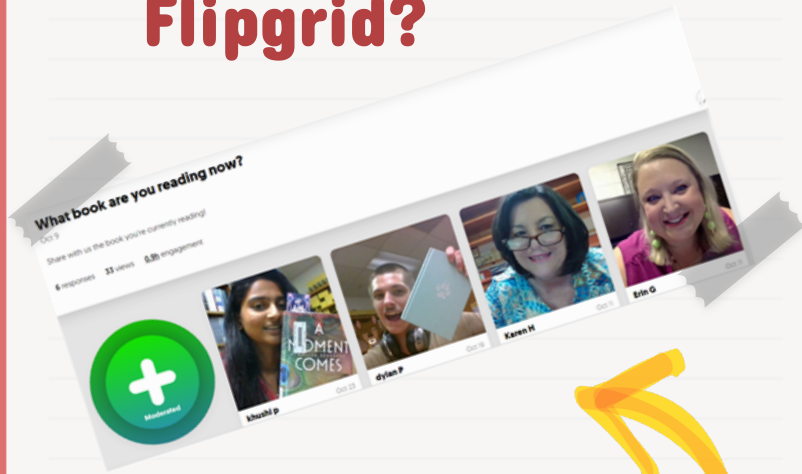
Flipgrid?

What book are you reading now?

Oct 9

Share with us the book you're currently reading!

6 responses 33 views 0.9h engagement

Moderated

A MOMENT COMES

khushi p Oct 23

dylan P Oct 16

Karen H Oct 11

Erin G Oct 11